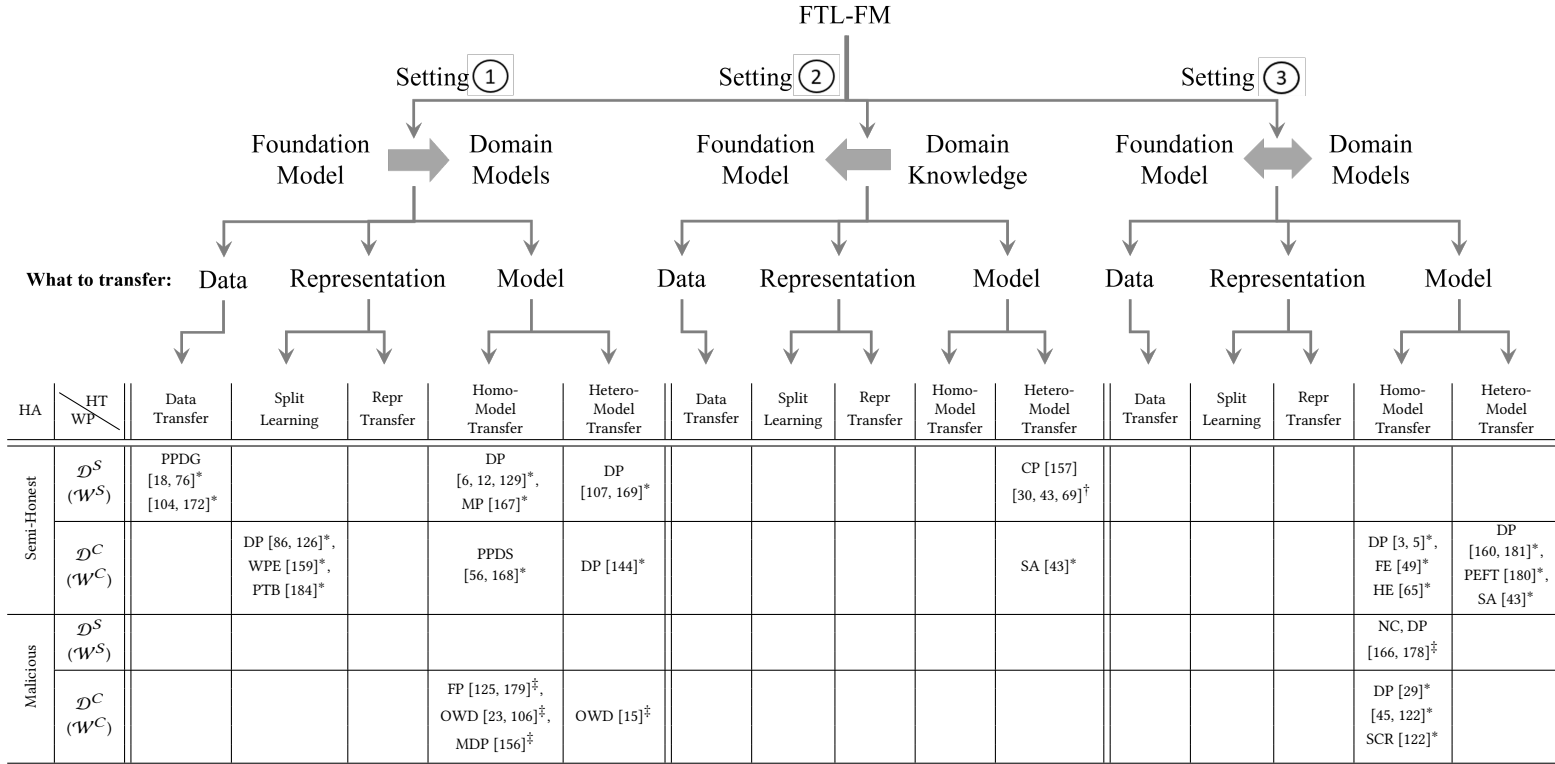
FTL-FM

Setting ①

Setting ②

Setting ③

Foundation Model

Domain Models

Foundation Model

Domain Knowledge

Foundation Model

Domain Models

What to transfer: Data Representation Model Data Representation Model Data Representation Model

| HA | HT / WP | Data Transfer | Split Learning | Repr Transfer | Homo-Model Transfer | Hetero-Model Transfer | Data Transfer | Split Learning | Repr Transfer | Homo-Model Transfer | Hetero-Model Transfer | Data Transfer | Split Learning | Repr Transfer | Homo-Model Transfer | Hetero-Model Transfer |
|---|---|---|---|---|---|---|---|---|---|---|---|---|---|---|---|---|
| Semi-Honest | $\mathcal{D}^S$ $(\mathcal{W}^S)$ | PPDG $[18, 76]^*$ $[104, 172]^*$ | | | DP $[6, 12, 129]^*$, MP $[167]^*$ | DP $[107, 169]^*$ | | | | | CP [157] $[30, 43, 69]^\dagger$ | | | | | |
| | $\mathcal{D}^C$ $(\mathcal{W}^C)$ | | DP $[86, 126]^*$, WPE $[159]^*$, PTB $[184]^*$ | | PPDS $[56, 168]^*$ | DP $[144]^*$ | | | | | SA $[43]^*$ | | | | DP $[3, 5]^*$, FE $[49]^*$ HE $[65]^*$ | DP $[160, 181]^*$, PEFT $[180]^*$, SA $[43]^*$ |
| Malicious | $\mathcal{D}^S$ $(\mathcal{W}^S)$ | | | | | | | | | | | | | | NC, DP $[166, 178]^\ddagger$ | |
| | $\mathcal{D}^C$ $(\mathcal{W}^C)$ | | | | FP $[125, 179]^\ddagger$, OWD $[23, 106]^\ddagger$, MDP $[156]^\ddagger$ | OWD $[15]^\ddagger$ | | | | | | | | | DP $[29]^*$ $[45, 122]^*$ SCR $[122]^*$ | |